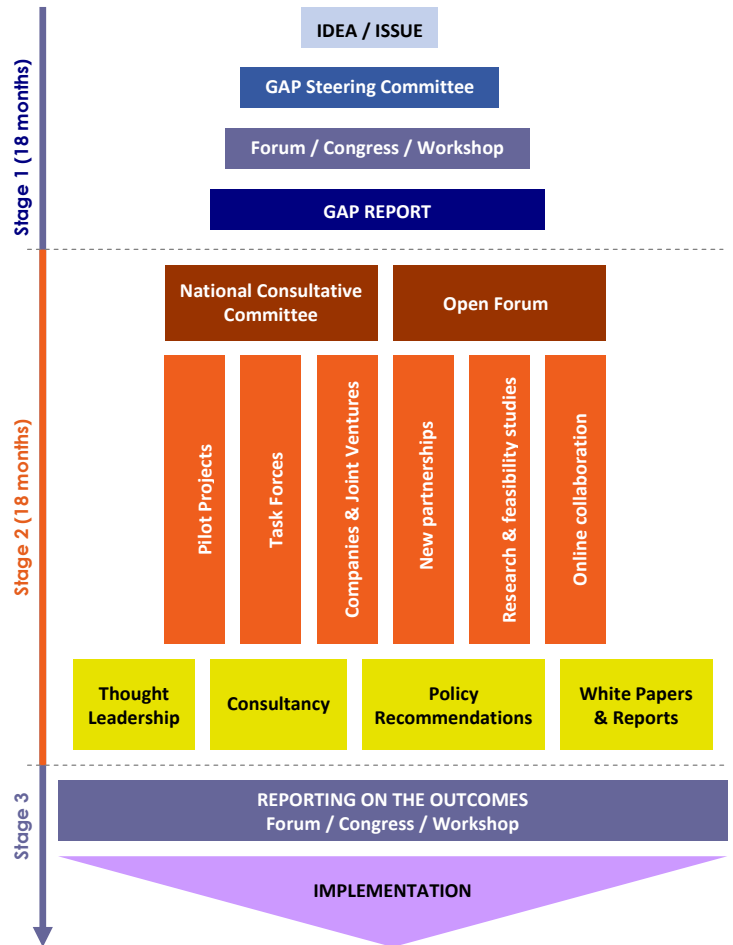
Stage 1 (18 months)

IDEA / ISSUE

GAP Steering Committee

Forum / Congress / Workshop

GAP REPORT

Stage 2 (18 months)

National Consultative Committee

Open Forum

Pilot Projects

Task Forces

Companies & Joint Ventures

New partnerships

Research & feasibility studies

Online collaboration

Thought Leadership

Consultancy

Policy Recommendations

White Papers & Reports

Stage 3

REPORTING ON THE OUTCOMES
Forum / Congress / Workshop

IMPLEMENTATION